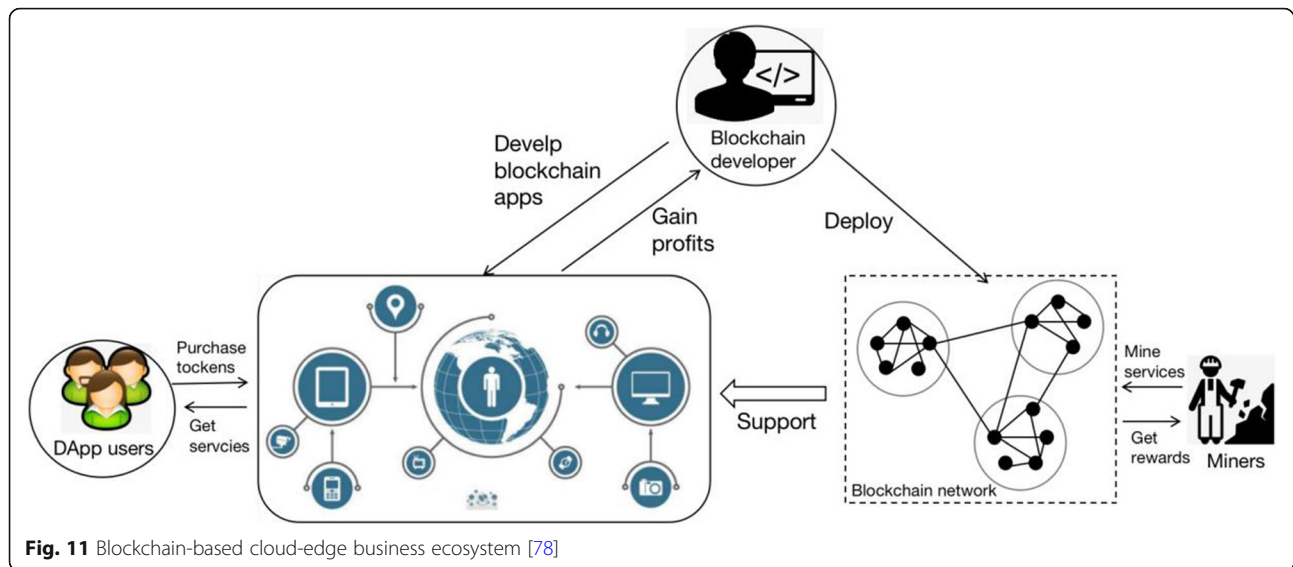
Blockchain developer

Develp blockchain apps

Gain profits

Deploy

Purchase tockens

Get servcies

DApp users

Support

Blockchain network

Mine services

Get rewards

Miners

**Fig. 11** Blockchain-based cloud-edge business ecosystem [78]